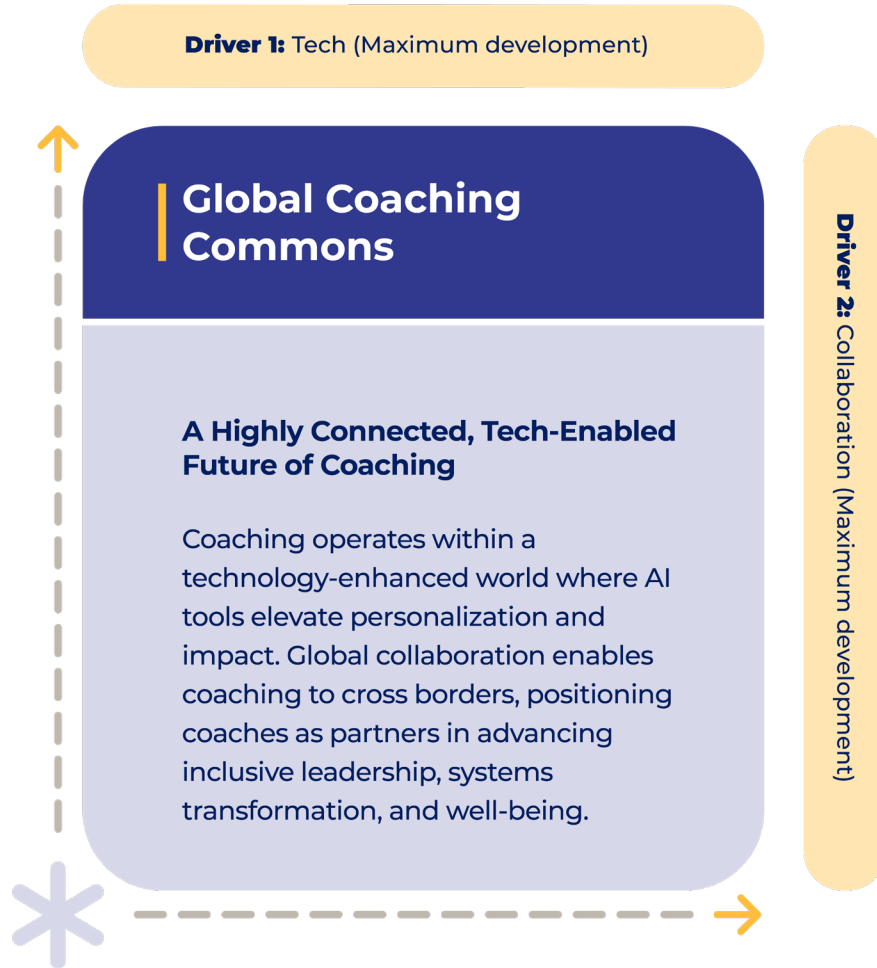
**Driver 1:** Tech (Maximum development)

Global Coaching Commons

A Highly Connected, Tech-Enabled Future of Coaching

Coaching operates within a technology-enhanced world where AI tools elevate personalization and impact. Global collaboration enables coaching to cross borders, positioning coaches as partners in advancing inclusive leadership, systems transformation, and well-being.

**Driver 2:** Collaboration (Maximum development)